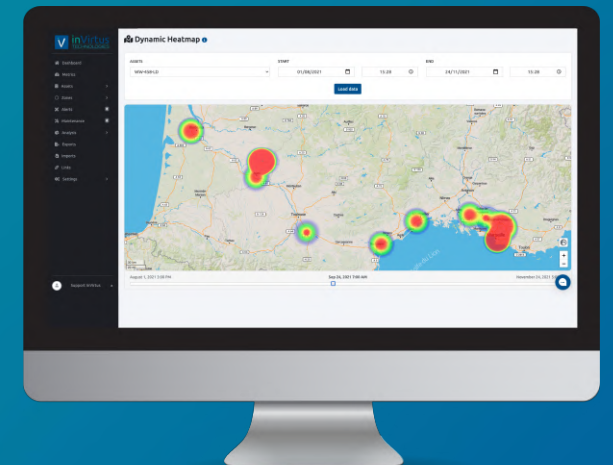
inVirtus TECHNOLOGIES

Dashboard
Vehicles
Assets
Zones
Alerts
Maintenance
Analysis
Reports
Imports
Links
Settings

Support Artifact

Dynamic Heatmap

ASSETS
WW-658-LD
START
01/08/2021
15:20
END
24/11/2021
15:20
Load data

August 1, 2021 3:20 PM
Sep 26, 2021 7:40 AM
November 24, 2021 3:20 PM